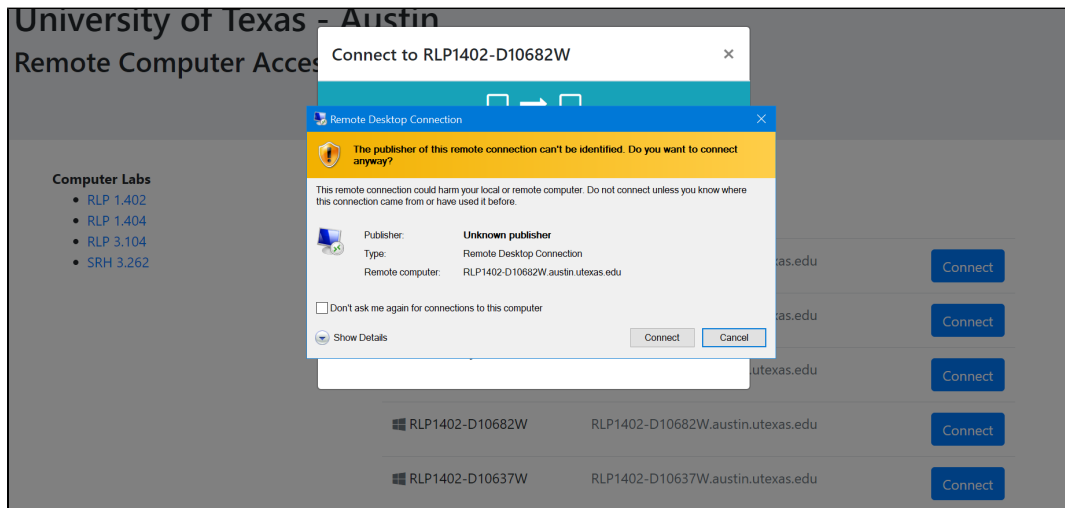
University of Texas - Austin
Remote Computer Acces

Connect to RLP1402-D10682W ×

Remote Desktop Connection ×

The publisher of this remote connection can't be identified. Do you want to connect anyway?

This remote connection could harm your local or remote computer. Do not connect unless you know where this connection came from or have used it before.

Publisher: Unknown publisher
Type: Remote Desktop Connection
Remote computer: RLP1402-D10682W.austin.utexas.edu

Don't ask me again for connections to this computer

Show Details

Connect Cancel

Computer Labs
- RLP 1.402
- RLP 1.404
- RLP 3.104
- SRH 3.262

.utexas.edu Connect
.utexas.edu Connect
.utexas.edu Connect
RLP1402-D10682W RLP1402-D10682W.austin.utexas.edu Connect
RLP1402-D10637W RLP1402-D10637W.austin.utexas.edu Connect